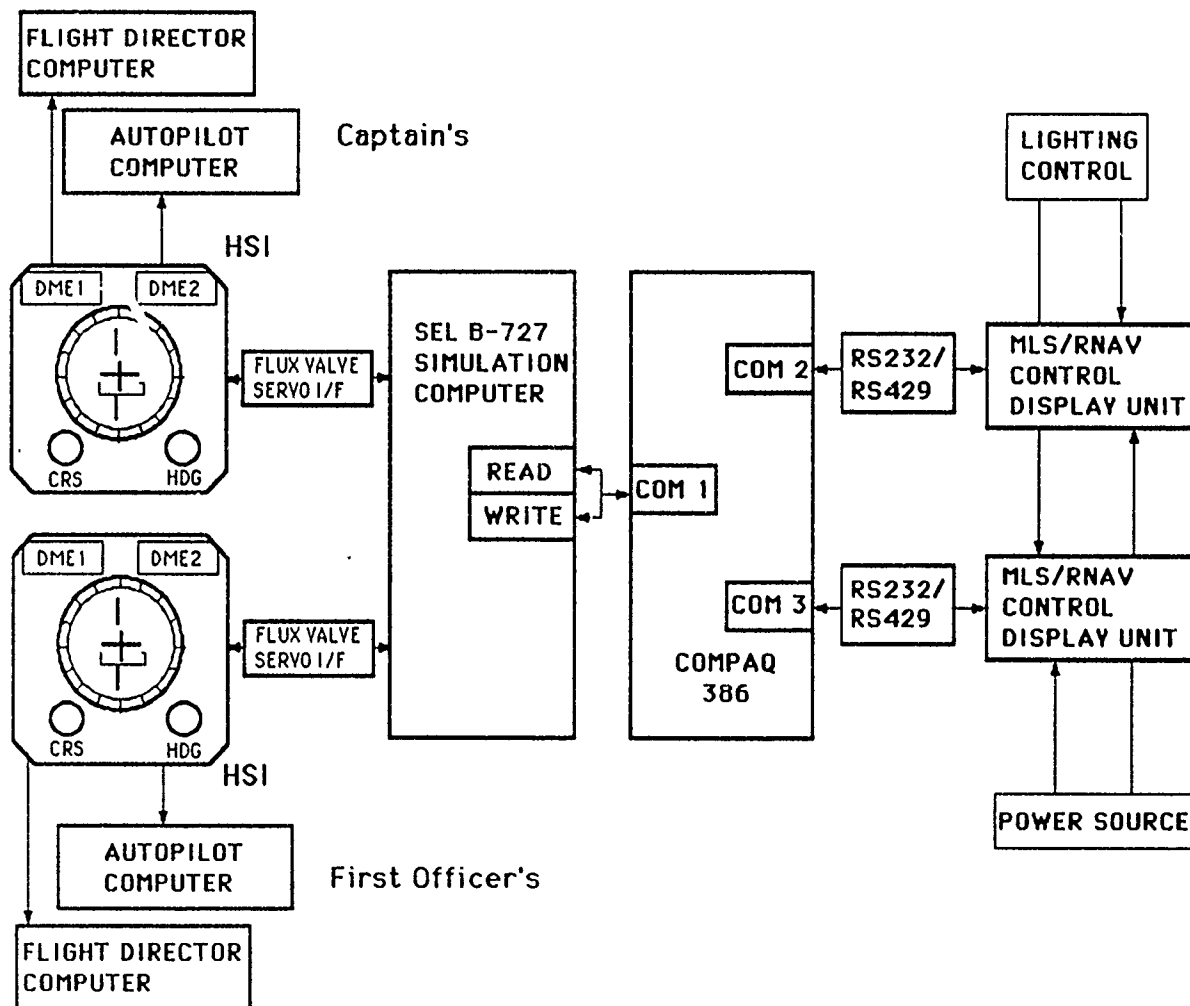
FLIGHT DIRECTOR COMPUTER

AUTOPILOT COMPUTER

Captain's

HSI

DME1

DME2

CRS

HDG

FLUX VALVE SERVO I/F

SEL B-727 SIMULATION COMPUTER

READ

WRITE

COM 1

COM 2

COM 3

COMPAQ 386

RS232/ RS429

RS232/ RS429

LIGHTING CONTROL

MLS/RNAV CONTROL DISPLAY UNIT

MLS/RNAV CONTROL DISPLAY UNIT

POWER SOURCE

DME1

DME2

CRS

HDG

FLUX VALVE SERVO I/F

HSI

AUTOPILOT COMPUTER

First Officer's

FLIGHT DIRECTOR COMPUTER